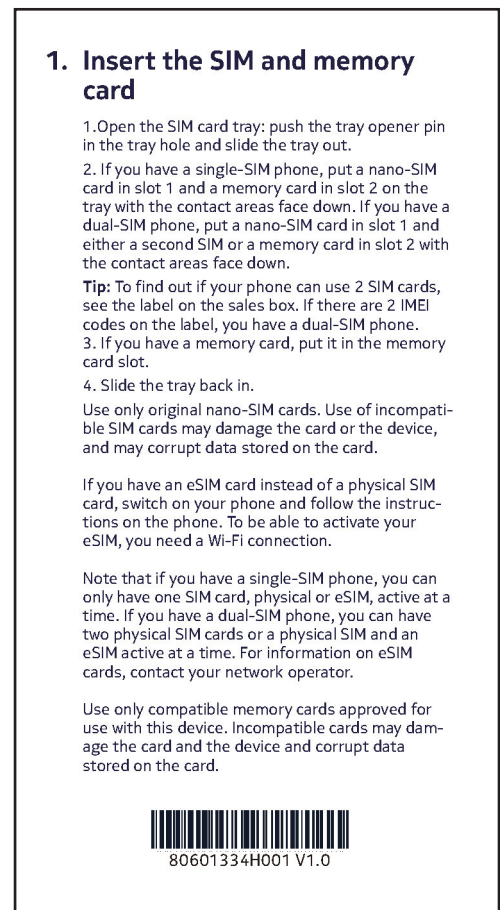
1. Insert the SIM and memory card

1.Open the SIM card tray: push the tray opener pin in the tray hole and slide the tray out.

2. If you have a single-SIM phone, put a nano-SIM card in slot 1 and a memory card in slot 2 on the tray with the contact areas face down. If you have a dual-SIM phone, put a nano-SIM card in slot 1 and either a second SIM or a memory card in slot 2 with the contact areas face down.

**Tip:** To find out if your phone can use 2 SIM cards, see the label on the sales box. If there are 2 IMEI codes on the label, you have a dual-SIM phone.
3. If you have a memory card, put it in the memory card slot.

4. Slide the tray back in.

Use only original nano-SIM cards. Use of incompatible SIM cards may damage the card or the device, and may corrupt data stored on the card.

If you have an eSIM card instead of a physical SIM card, switch on your phone and follow the instructions on the phone. To be able to activate your eSIM, you need a Wi-Fi connection.

Note that if you have a single-SIM phone, you can only have one SIM card, physical or eSIM, active at a time. If you have a dual-SIM phone, you can have two physical SIM cards or a physical SIM and an eSIM active at a time. For information on eSIM cards, contact your network operator.

Use only compatible memory cards approved for use with this device. Incompatible cards may damage the card and the device and corrupt data stored on the card.

80601334H001 V1.0